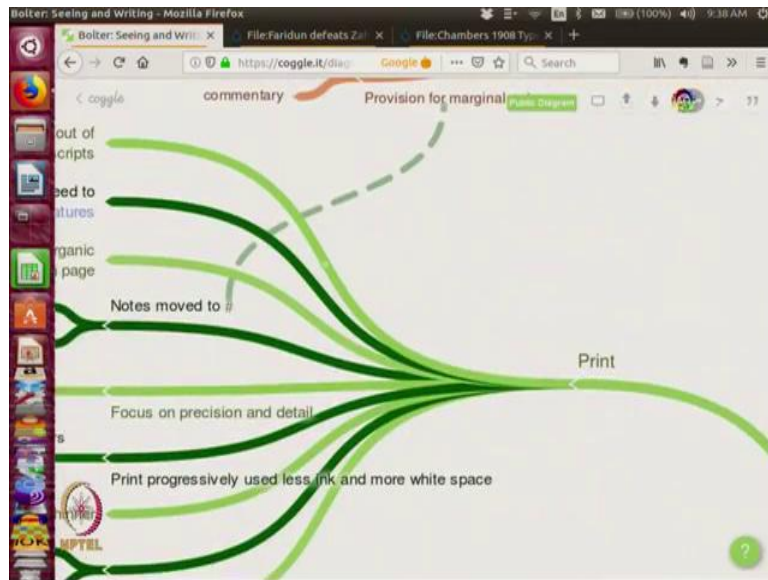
Bolter: Seeing and Writing - Mozilla Firefox

(100%) 9:38 AM

Bolter: Seeing and Writ ×

File:Faridun defeats Zal ×

File:Chambers 1908 Typ ×

https://coggle.it/diag

Google

Search

< coggle

commentary

Provision for marginal

Public Diagram

out of
scripts

eed to
atures

rganic
page

Notes moved to

Print

Focus on precision and detail

s

Print progressively used less ink and more white space

NPTEL

?